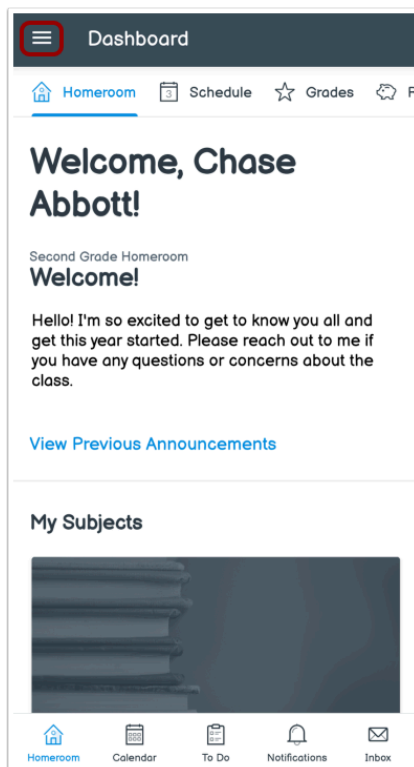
Dashboard

Homeroom 3 Schedule Grades F

Welcome, Chase Abbott!

Second Grade Homeroom
Welcome!

Hello! I'm so excited to get to know you all and get this year started. Please reach out to me if you have any questions or concerns about the class.

View Previous Announcements

My Subjects

Homeroom Calendar To Do Notifications Inbox